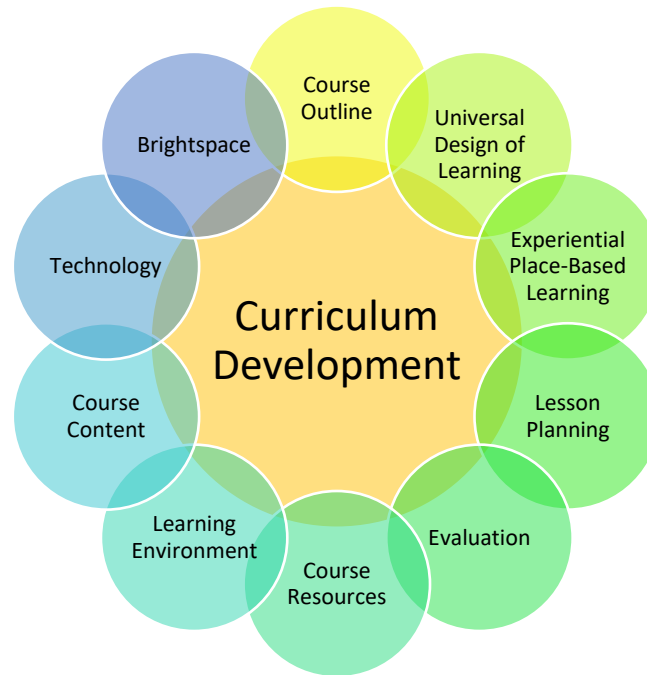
Course Outline

Universal Design of Learning

Experiential Place-Based Learning

Lesson Planning

Evaluation

Course Resources

Learning Environment

Course Content

Technology

Brightspace

Curriculum Development